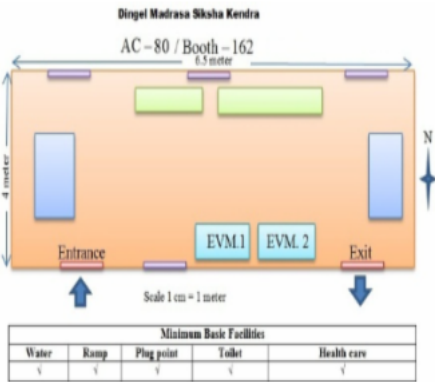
Dingel Madrasa Siksha Kendra

AC – 80 / Booth – 162

6.5 meter

4 meter

N

EVM.1

EVM. 2

Entrance

Exit

Scale 1 cm = 1 meter

| Minimum Basic Facilities | | | | |
|---|---|---|---|---|
| Water | Ramp | Plug point | Toilet | Health care |
| √ | √ | √ | √ | √ |